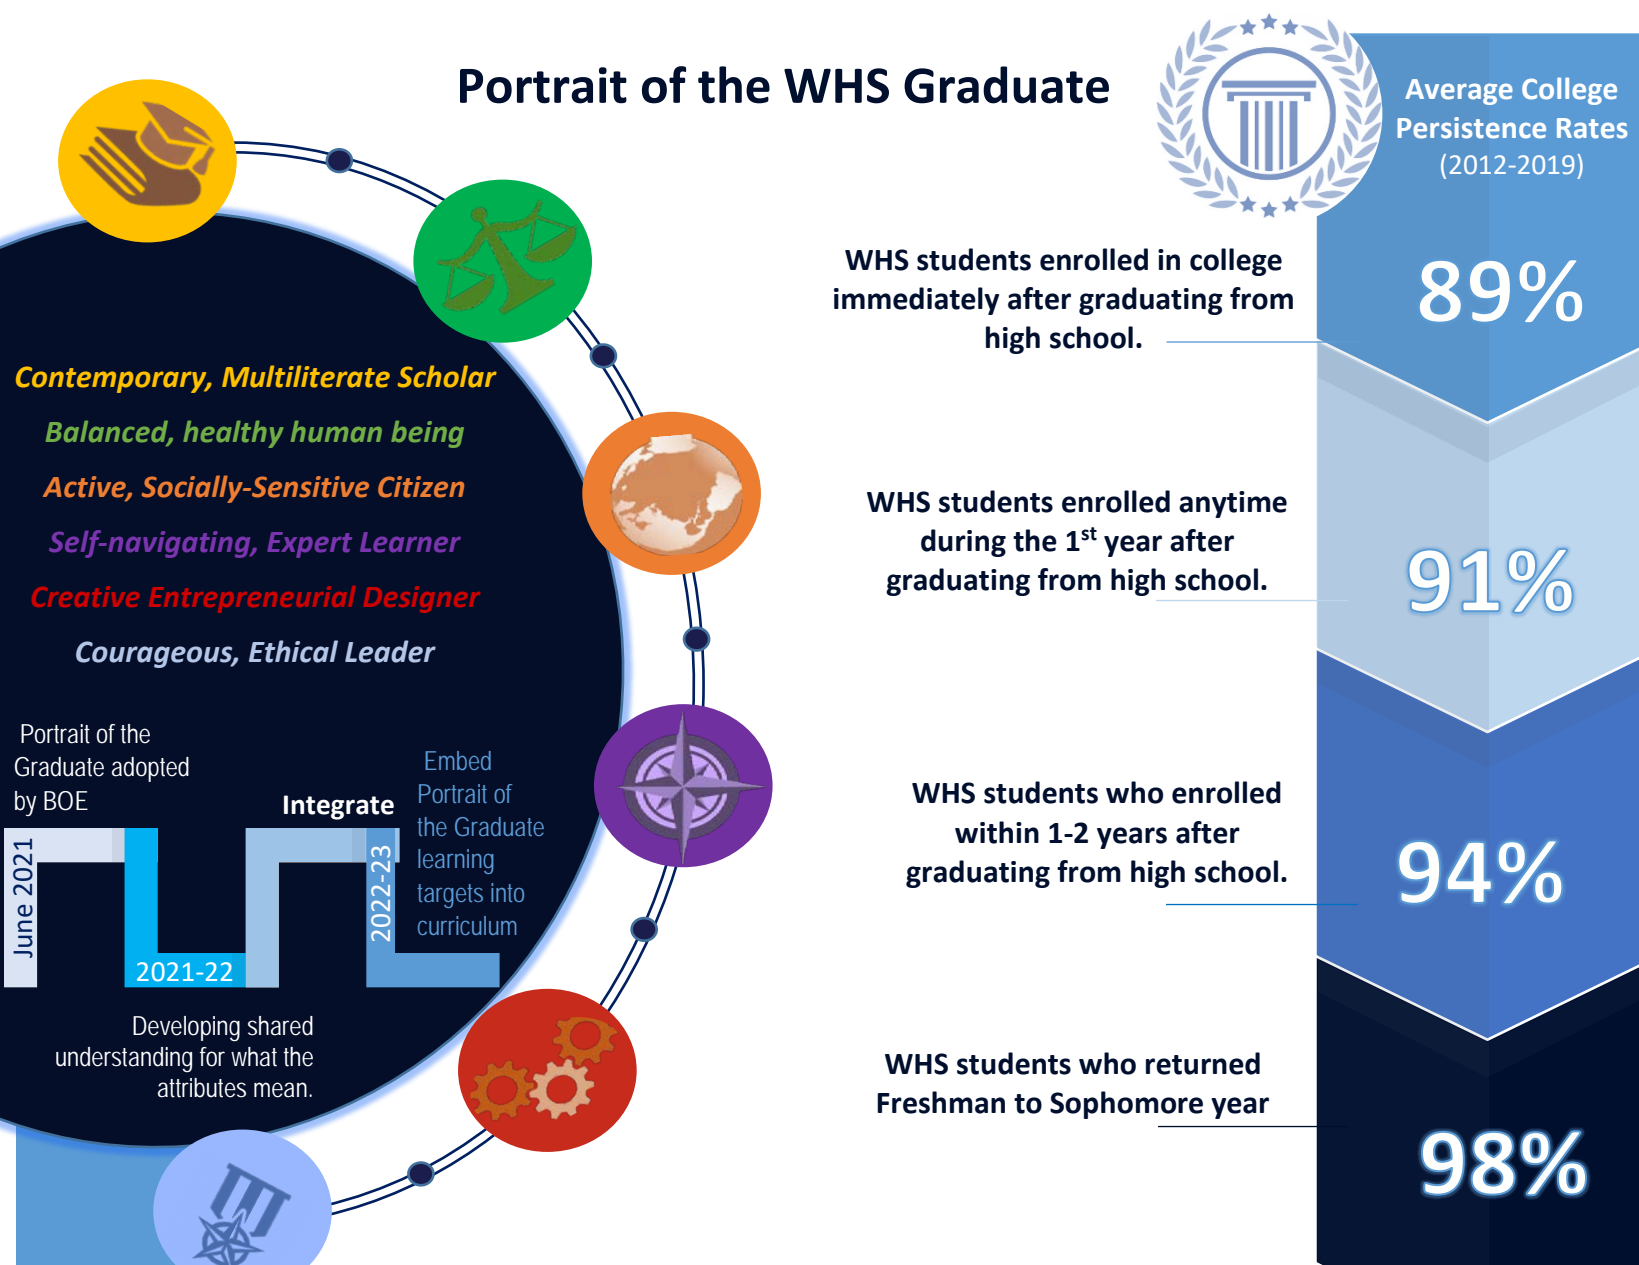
Portrait of the WHS Graduate

Contemporary, Multiliterate Scholar

Balanced, healthy human being

Active, Socially-Sensitive Citizen

Self-navigating, Expert Learner

Creative Entrepreneurial Designer

Courageous, Ethical Leader

Portrait of the Graduate adopted by BOE

June 2021

2021-22

Integrate

2022-23

Embed Portrait of the Graduate learning targets into curriculum

Developing shared understanding for what the attributes mean.

Average College Persistence Rates (2012-2019)

WHS students enrolled in college immediately after graduating from high school.

89%

WHS students enrolled anytime during the 1$^{st}$ year after graduating from high school.

91%

WHS students who enrolled within 1-2 years after graduating from high school.

94%

WHS students who returned Freshman to Sophomore year

98%